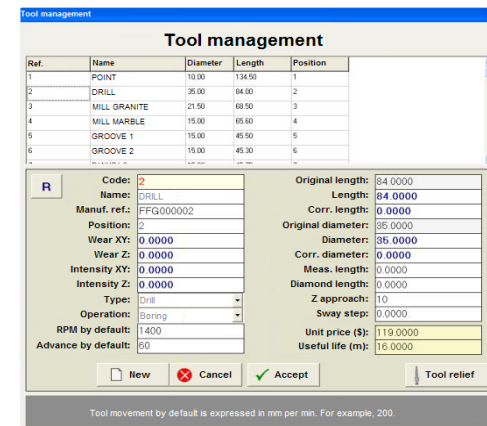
Tool management

Tool management

| Ref. | Name | Diameter | Length | Position |
|---|---|---|---|---|
| 1 | POINT | 10.00 | 134.50 | 1 |
| 2 | DRILL | 35.00 | 84.00 | 2 |
| 3 | MILL GRANITE | 21.50 | 68.50 | 3 |
| 4 | MILL MARBLE | 15.00 | 65.60 | 4 |
| 5 | GROOVE 1 | 15.00 | 45.50 | 5 |
| 6 | GROOVE 2 | 15.00 | 45.30 | 6 |
| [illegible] | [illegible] | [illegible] | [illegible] | |

R

Code: 2
Name: DRILL
Manuf. ref.: FFG000002
Position: 2
Wear XY: 0.0000
Wear Z: 0.0000
Intensity XY: 0.0000
Intensity Z: 0.0000
Type: Drill
Operation: Boring
RPM by default: 1400
Advance by default: 60

Original length: 84.0000
Length: 84.0000
Corr. length: 0.0000
Original diameter: 35.0000
Diameter: 35.0000
Corr. diameter: 0.0000
Meas. length: 0.0000
Diamond length: 0.0000
Z approach: 10
Sway step: 0.0000
Unit price ($): 119.0000
Useful life (m): 16.0000

New
Cancel
Accept
Tool relief

Tool movement by default is expressed in mm per min. For example, 200.